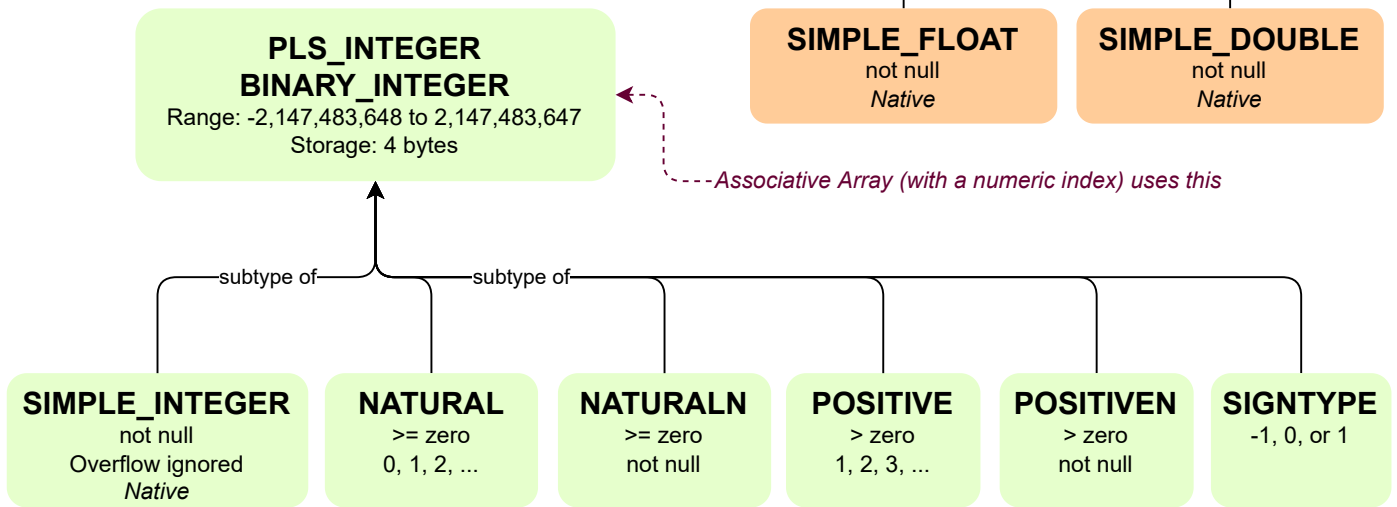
PLS_INTEGER
BINARY_INTEGER
Range: -2,147,483,648 to 2,147,483,647
Storage: 4 bytes

SIMPLE_FLOAT
not null
Native

SIMPLE_DOUBLE
not null
Native

Associative Array (with a numeric index) uses this

subtype of

subtype of

SIMPLE_INTEGER
not null
Overflow ignored
Native

NATURAL
>= zero
0, 1, 2, ...

NATURALN
>= zero
not null

POSITIVE
> zero
1, 2, 3, ...

POSITIVEN
> zero
not null

SIGNTYPE
-1, 0, or 1